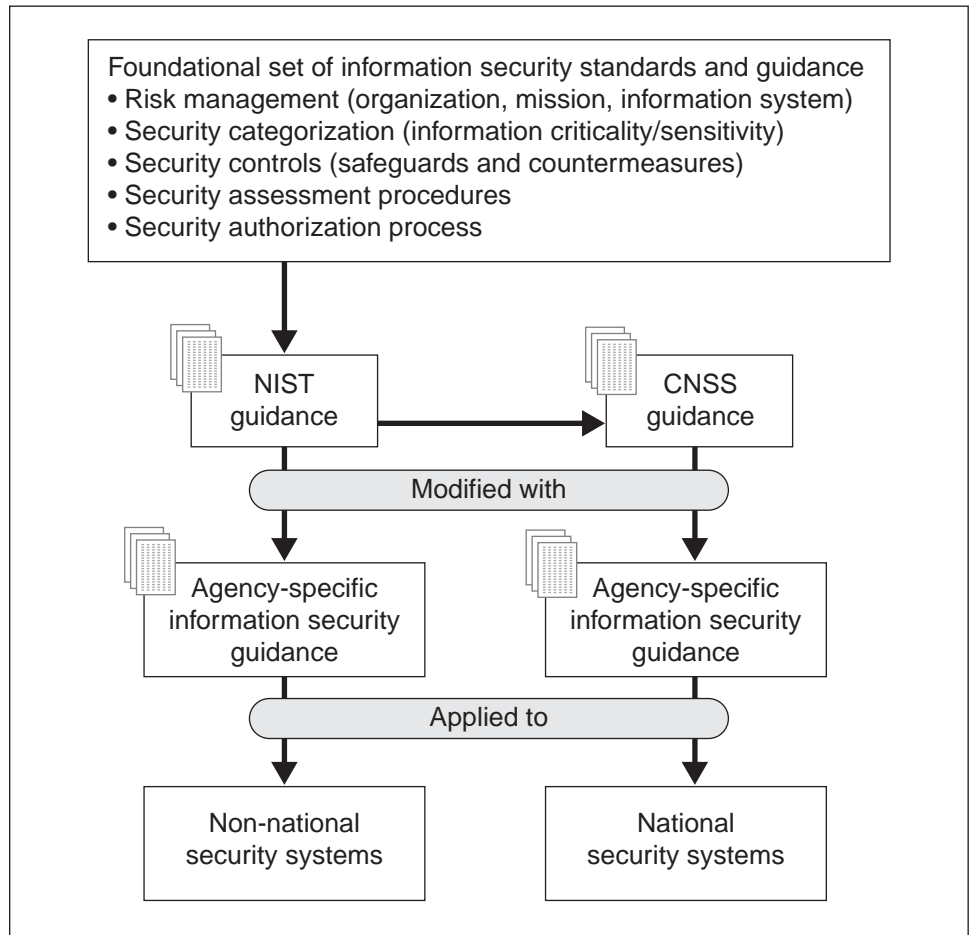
Foundational set of information security standards and guidance
• Risk management (organization, mission, information system)
• Security categorization (information criticality/sensitivity)
• Security controls (safeguards and countermeasures)
• Security assessment procedures
• Security authorization process

NIST guidance

CNSS guidance

Modified with

Agency-specific information security guidance

Agency-specific information security guidance

Applied to

Non-national security systems

National security systems